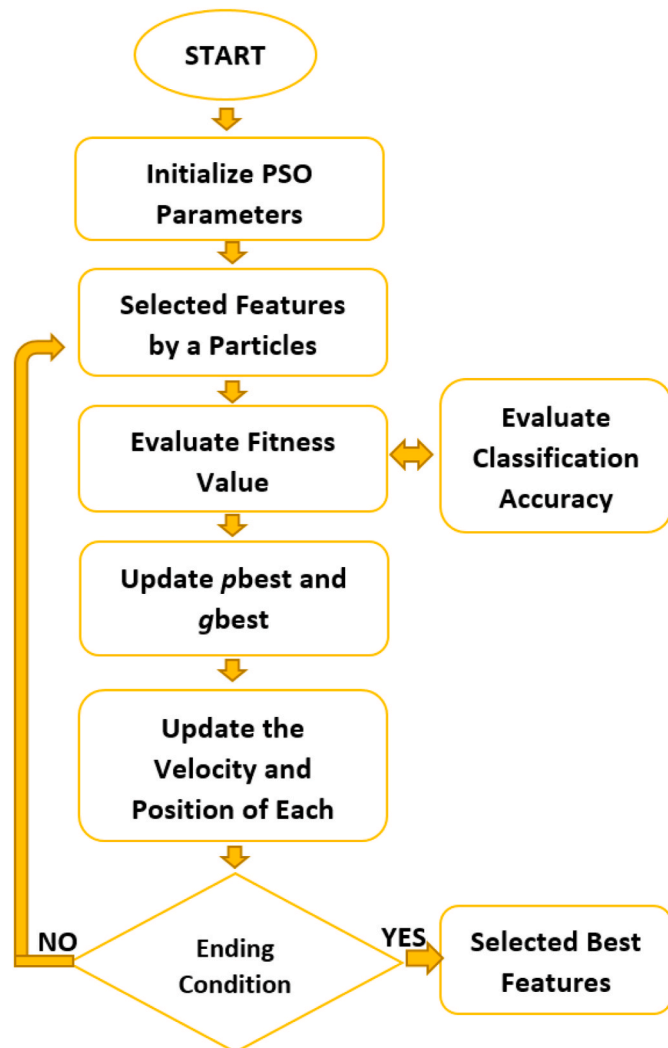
START

Initialize PSO Parameters

Selected Features by a Particles

Evaluate Fitness Value

Evaluate Classification Accuracy

Update *p*best and *g*best

Update the Velocity and Position of Each

NO

Ending Condition

YES

Selected Best Features